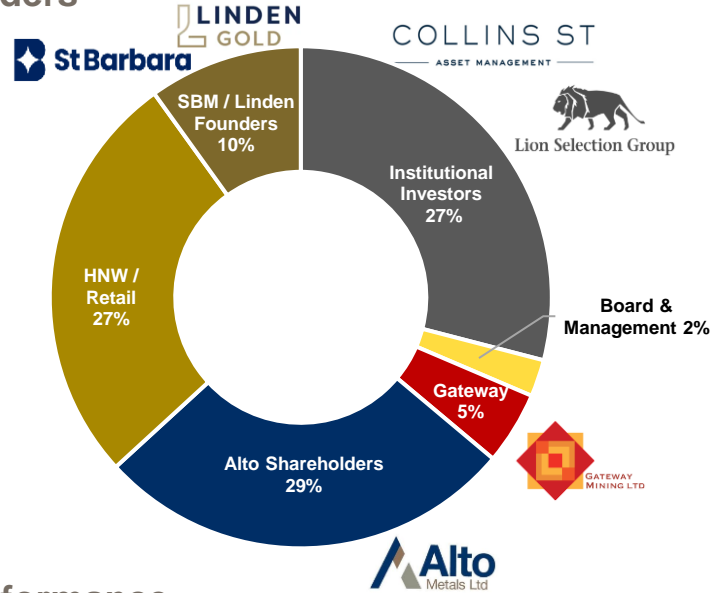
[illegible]ders

LINDEN GOLD

COLLINS ST
ASSET MANAGEMENT

St Barbara

Lion Selection Group

SBM / Linden Founders 10%

Institutional Investors 27%

HNW / Retail 27%

Board & Management 2%

Gateway 5%

Alto Shareholders 29%

GATEWAY MINING LTD

Alto Metals Ltd

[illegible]formance